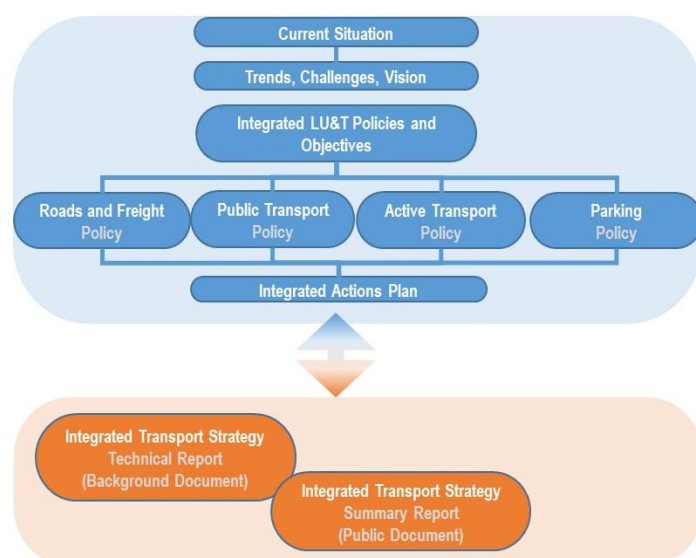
Current Situation

Trends, Challenges, Vision

Integrated LU&T Policies and Objectives

Roads and Freight Policy

Public Transport Policy

Active Transport Policy

Parking Policy

Integrated Actions Plan

Integrated Transport Strategy Technical Report (Background Document)

Integrated Transport Strategy Summary Report (Public Document)